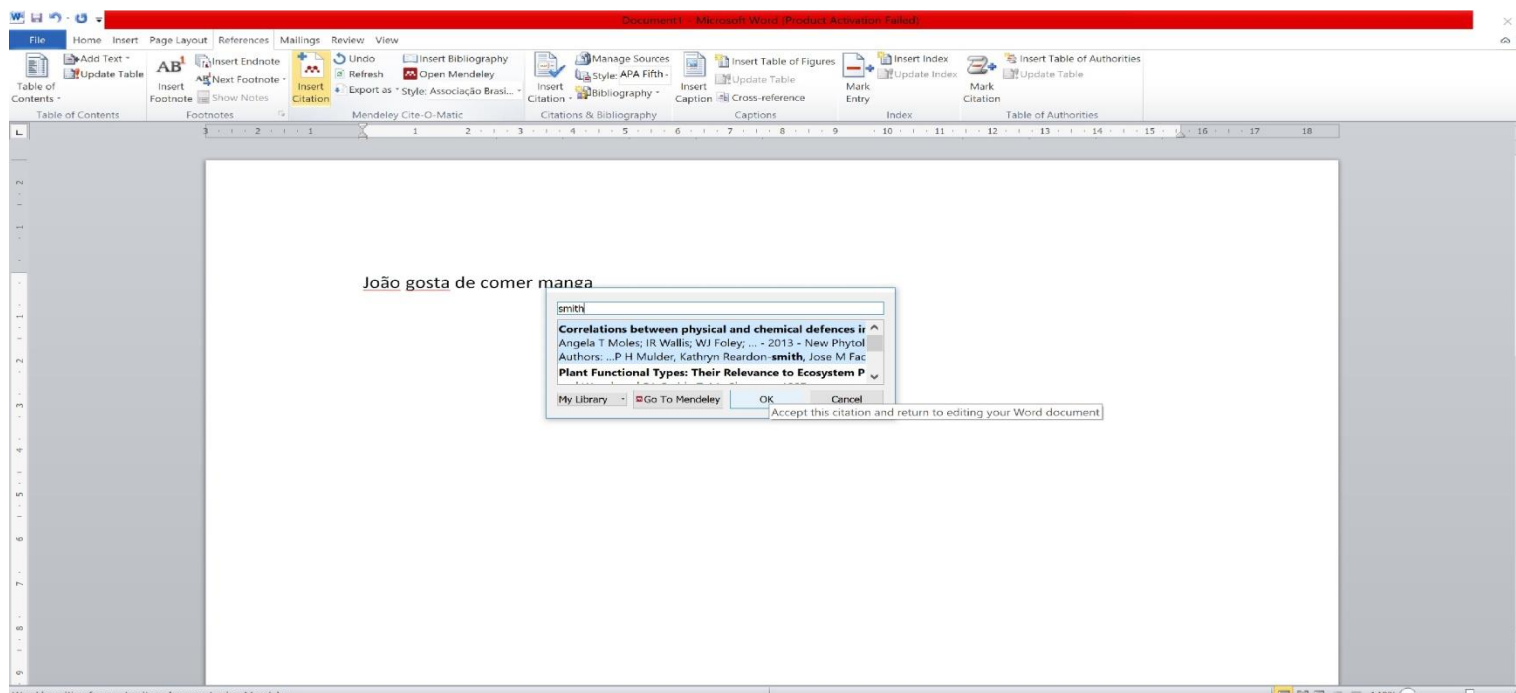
Document1 - Microsoft Word (Product Activation Failed)

File Home Insert Page Layout References Mailings Review View

Add Text
Update Table
Table of Contents
Table of Contents

AB¹ Insert Endnote
Next Footnote
Insert Footnote
Show Notes
Footnotes

Insert Citation
Undo
Refresh
Export as
Insert Bibliography
Open Mendeley
Style: Associação Brasi...
Mendeley Cite-O-Matic

Insert Citation
Manage Sources
Style: APA Fifth
Bibliography
Citations & Bibliography

Insert Caption
Insert Table of Figures
Update Table
Cross-reference
Captions

Mark Entry
Insert Index
Update Index
Index

Mark Citation
Insert Table of Authorities
Update Table
Table of Authorities

João gosta de comer manga

smith

**Correlations between physical and chemical defences i**
Angela T Moles; IR Wallis; WJ Foley; ... - 2013 - New Phytol
Authors: ...P H Mulder, Kathryn Reardon-**smith**, Jose M Fac
**Plant Functional Types: Their Relevance to Ecosystem P**
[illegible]

My Library
Go To Mendeley
OK
Cancel
Accept this citation and return to editing your Word document

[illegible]